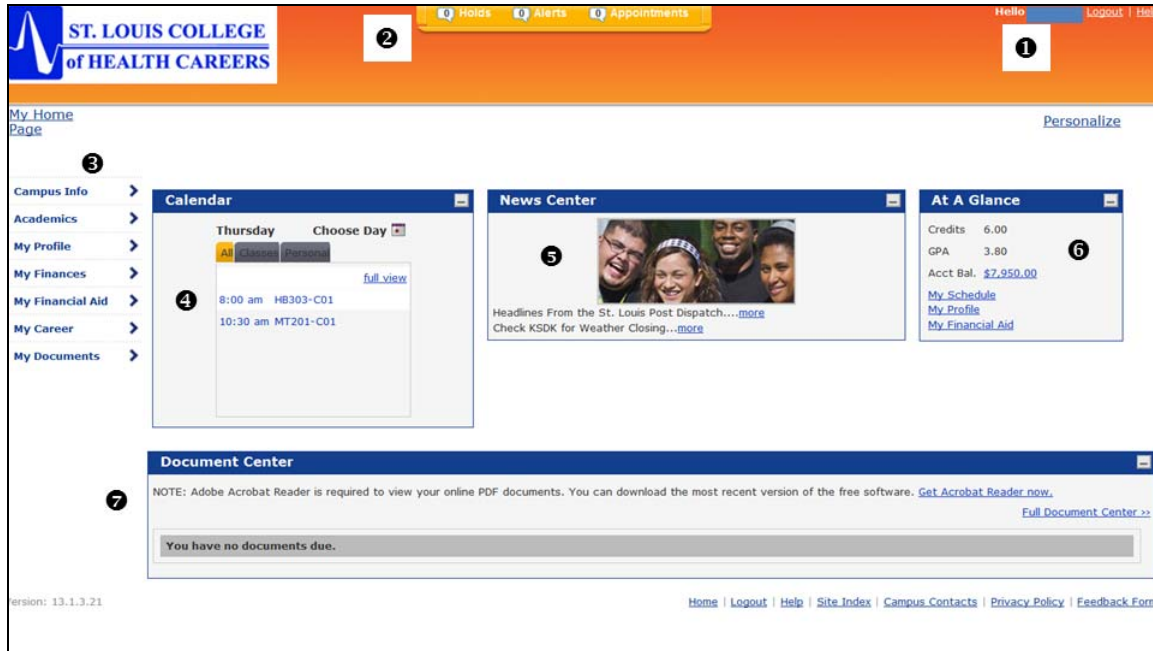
ST. LOUIS COLLEGE of HEALTH CAREERS

0 Holds 0 Alerts 0 Appointments

❷

Hello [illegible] Logout | He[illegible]

❶

My Home Page

Personalize

❸

Campus Info
Academics
My Profile
My Finances
My Financial Aid
My Career
My Documents

Calendar

Thursday Choose Day

All Classes Personal

full view

❹

8:00 am HB303-C01
10:30 am MT201-C01

News Center

❺

Headlines From the St. Louis Post Dispatch....more
Check KSDK for Weather Closing...more

At A Glance

Credits 6.00
GPA 3.80
Acct Bal. $7,950.00

❻

My Schedule
My Profile
My Financial Aid

Document Center

❼

NOTE: Adobe Acrobat Reader is required to view your online PDF documents. You can download the most recent version of the free software. Get Acrobat Reader now.

Full Document Center >>

You have no documents due.

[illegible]rsion: 13.1.3.21

Home | Logout | Help | Site Index | Campus Contacts | Privacy Policy | Feedback For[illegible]